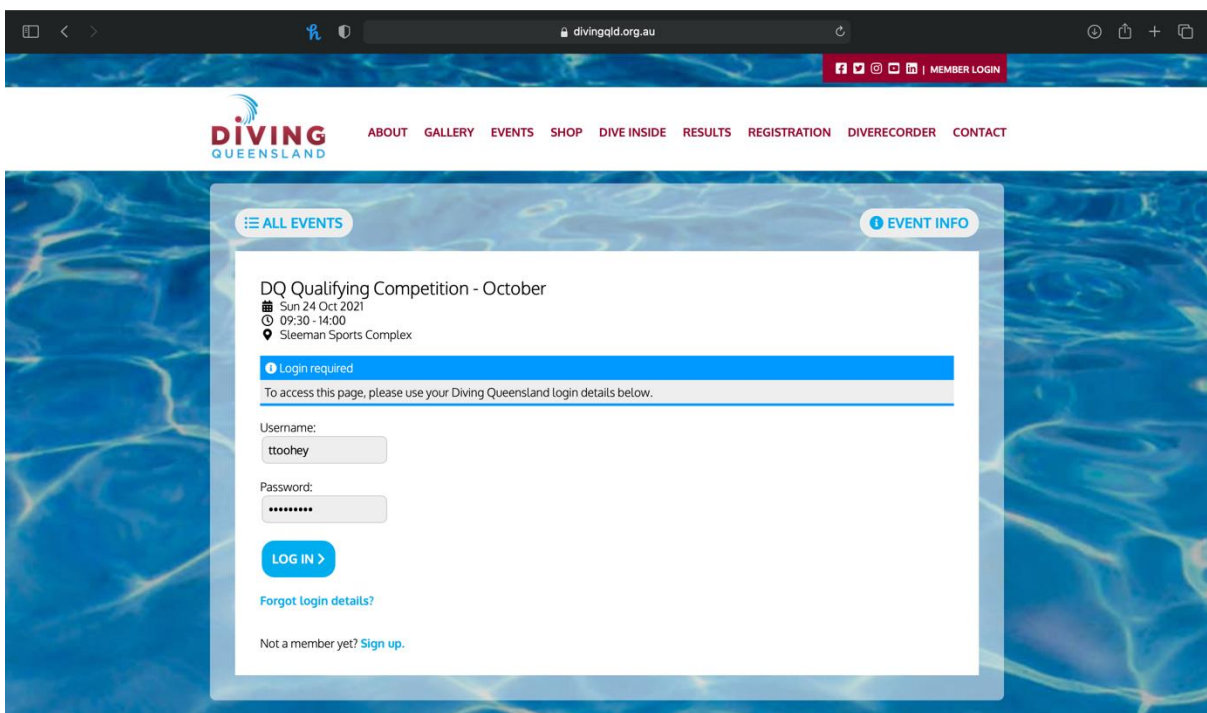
divingqld.org.au

| MEMBER LOGIN

DIVING
QUEENSLAND

ABOUT GALLERY EVENTS SHOP DIVE INSIDE RESULTS REGISTRATION DIVERECORDER CONTACT

ALL EVENTS

EVENT INFO

DQ Qualifying Competition - October
Sun 24 Oct 2021
09:30 - 14:00
Sleeman Sports Complex

Login required

To access this page, please use your Diving Queensland login details below.

Username:
ttoohey

Password:
•••••••••

LOG IN >

Forgot login details?

Not a member yet? Sign up.